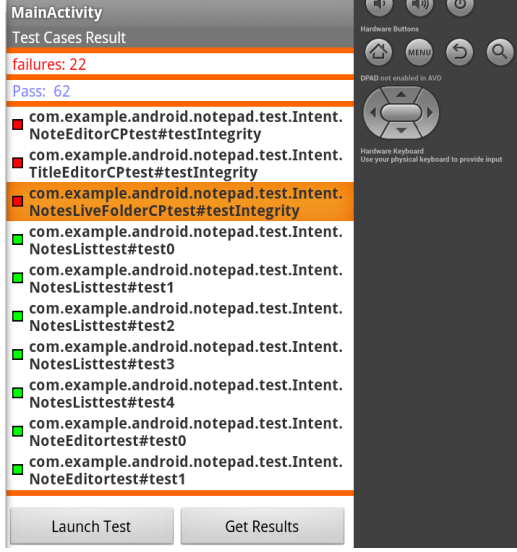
MainActivity

Test Cases Result

failures: 22

Pass: 62

com.example.android.notepad.test.Intent.NoteEditorCPtest#testIntegrity

com.example.android.notepad.test.Intent.TitleEditorCPtest#testIntegrity

com.example.android.notepad.test.Intent.NotesLiveFolderCPtest#testIntegrity

com.example.android.notepad.test.Intent.NotesListtest#test0

com.example.android.notepad.test.Intent.NotesListtest#test1

com.example.android.notepad.test.Intent.NotesListtest#test2

com.example.android.notepad.test.Intent.NotesListtest#test3

com.example.android.notepad.test.Intent.NotesListtest#test4

com.example.android.notepad.test.Intent.NoteEditortest#test0

com.example.android.notepad.test.Intent.NoteEditortest#test1

Launch Test

Get Results

Hardware Buttons

MENU

DPAD not enabled in AVD

Hardware Keyboard
Use your physical keyboard to provide input